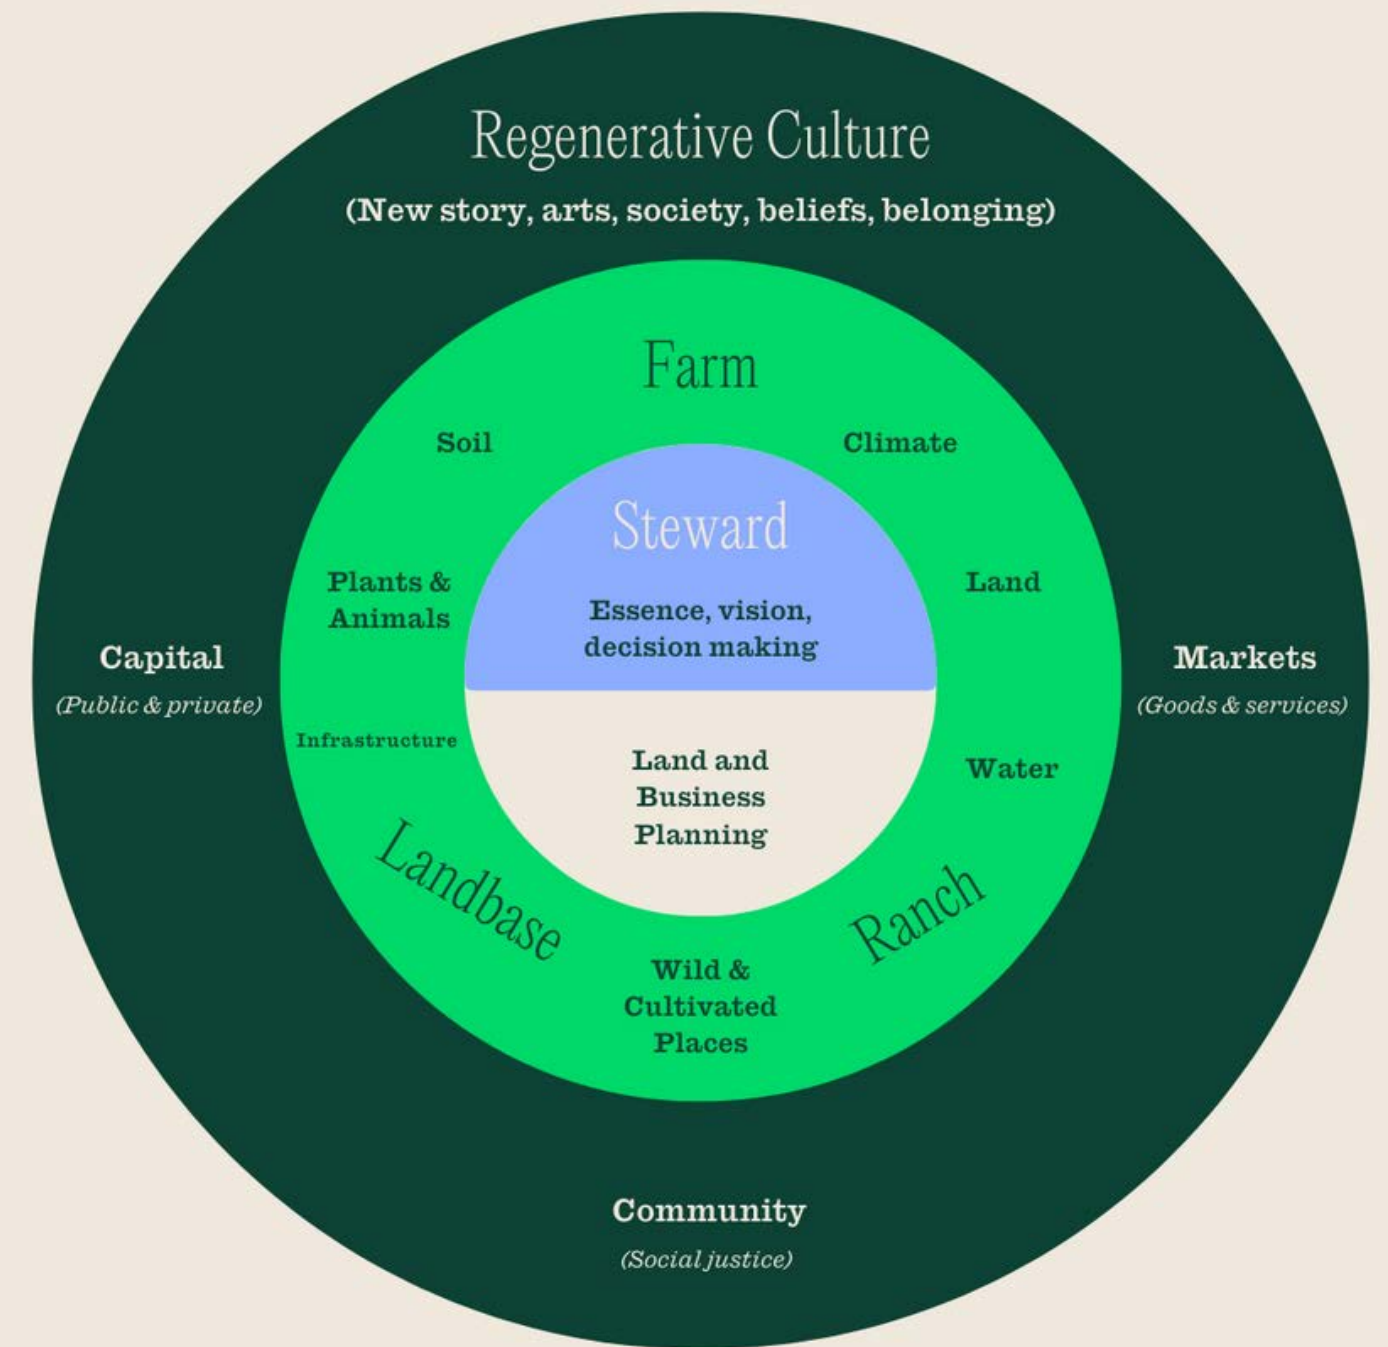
Regenerative Culture
(New story, arts, society, beliefs, belonging)

Farm

Soil

Climate

Steward

Essence, vision, decision making

Plants & Animals

Land

Capital
(Public & private)

Markets
(Goods & services)

Infrastructure

Land and Business Planning

Water

Landbase

Ranch

Wild & Cultivated Places

Community
(Social justice)